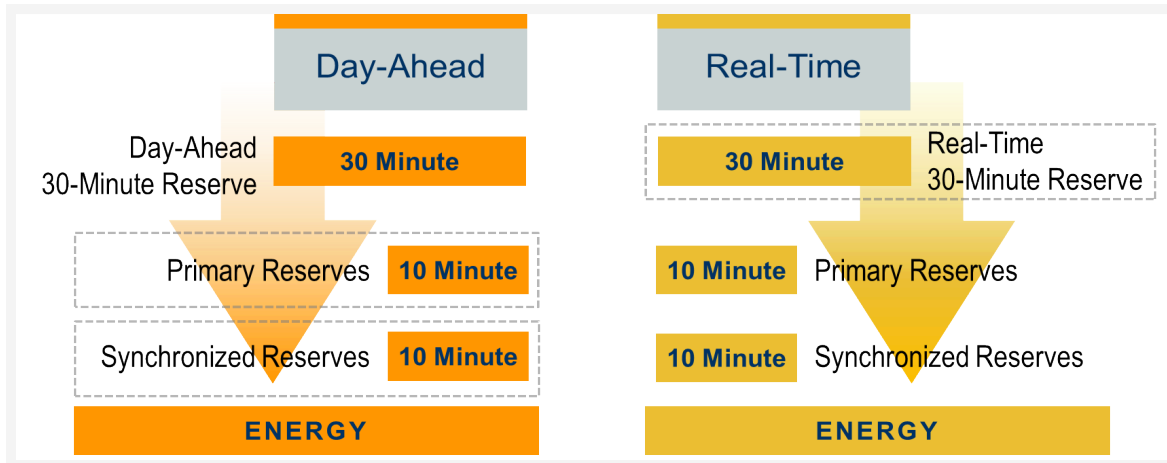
Day-Ahead

Day-Ahead 30-Minute Reserve

30 Minute

Primary Reserves

10 Minute

Synchronized Reserves

10 Minute

ENERGY

Real-Time

30 Minute

Real-Time 30-Minute Reserve

10 Minute

Primary Reserves

10 Minute

Synchronized Reserves

ENERGY